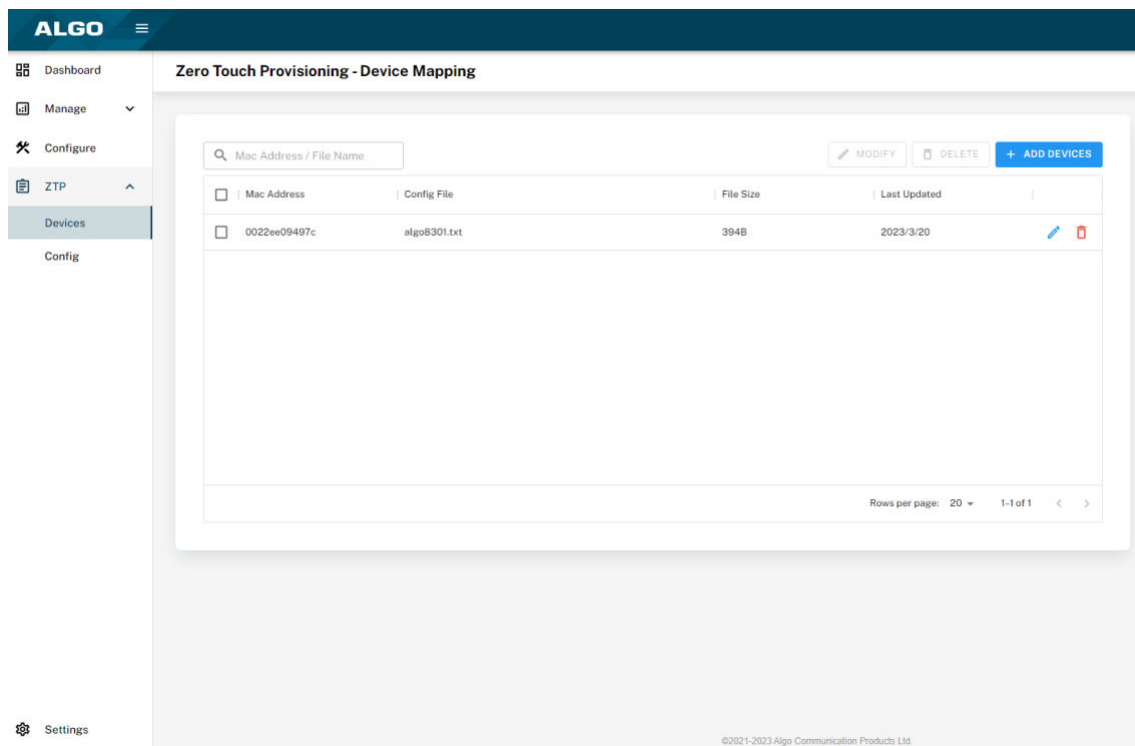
ALGO

Dashboard

Manage

Configure

ZTP

Devices

Config

Settings

Zero Touch Provisioning - Device Mapping

Mac Address / File Name

MODIFY

DELETE

+ ADD DEVICES

| Mac Address | Config File | File Size | Last Updated |
|---|---|---|---|
| 0022ee09497c | algo8301.txt | 394B | 2023/3/20 |

Rows per page: 20

1-1 of 1

©2021-2023 Algo Communication Products Ltd.